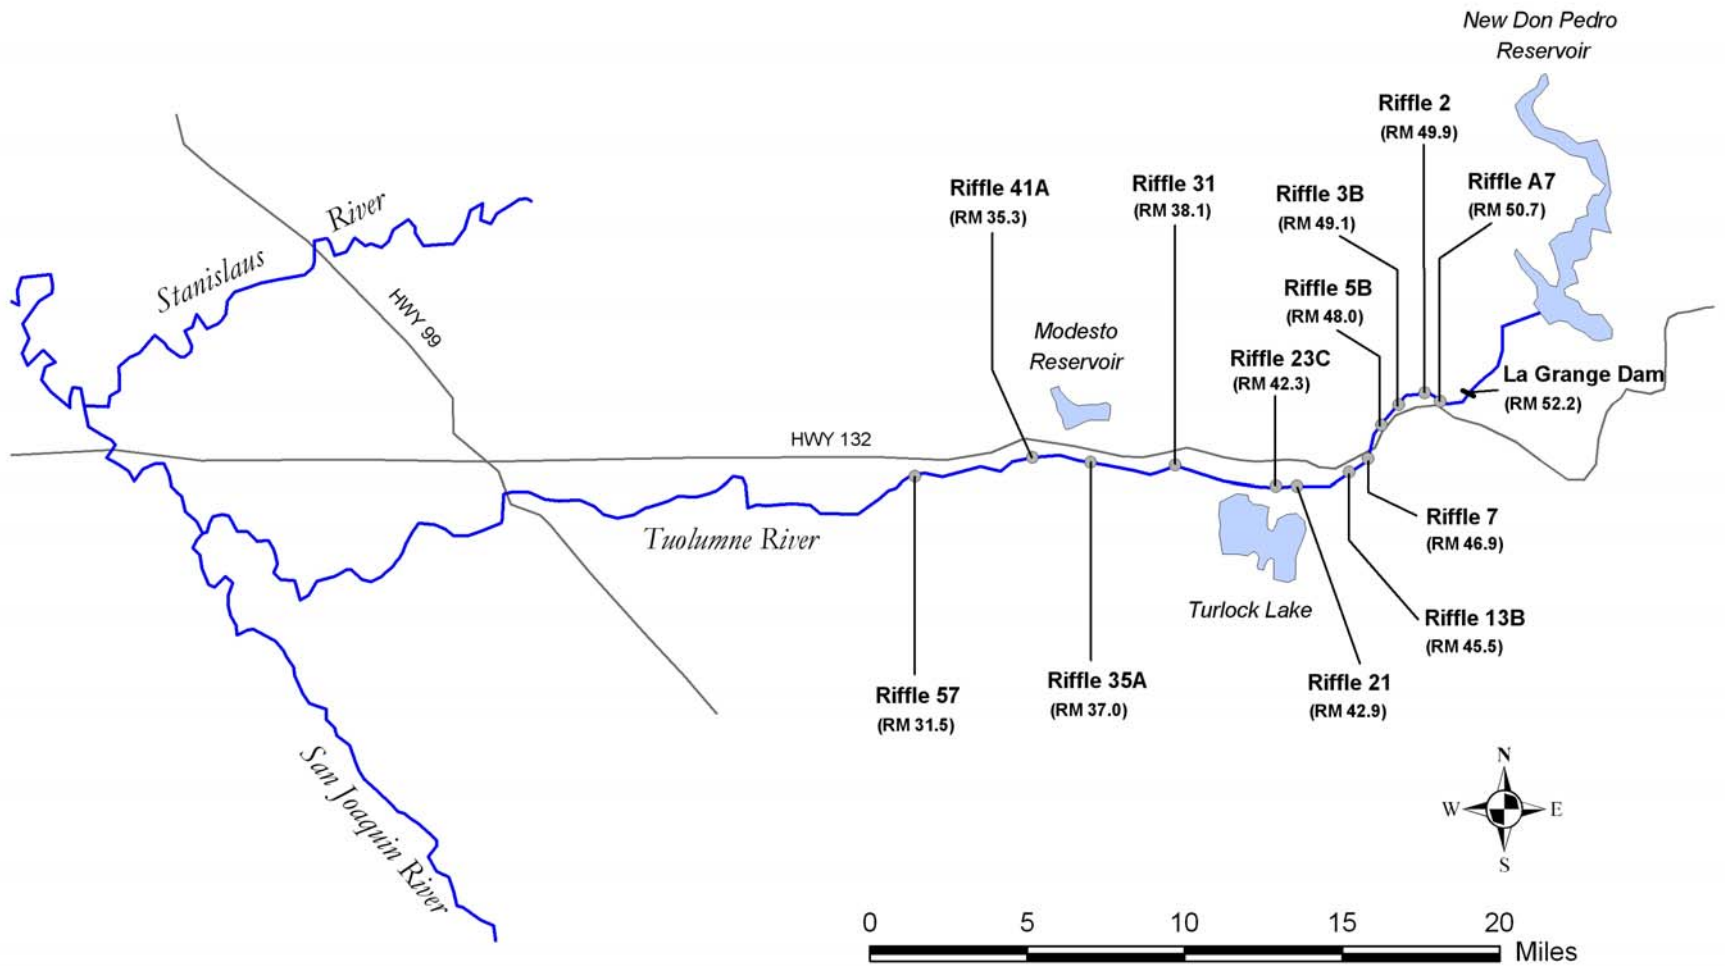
New Don Pedro Reservoir

Riffle 2 (RM 49.9)

Riffle 41A (RM 35.3)

Riffle 31 (RM 38.1)

Riffle 3B (RM 49.1)

Riffle A7 (RM 50.7)

Stanislaus River

HWY 99

Riffle 5B (RM 48.0)

Modesto Reservoir

Riffle 23C (RM 42.3)

La Grange Dam (RM 52.2)

HWY 132

Tuolumne River

Riffle 7 (RM 46.9)

Turlock Lake

Riffle 13B (RM 45.5)

Riffle 57 (RM 31.5)

Riffle 35A (RM 37.0)

Riffle 21 (RM 42.9)

San Joaquin River

N
W E
S

0 5 10 15 20 Miles